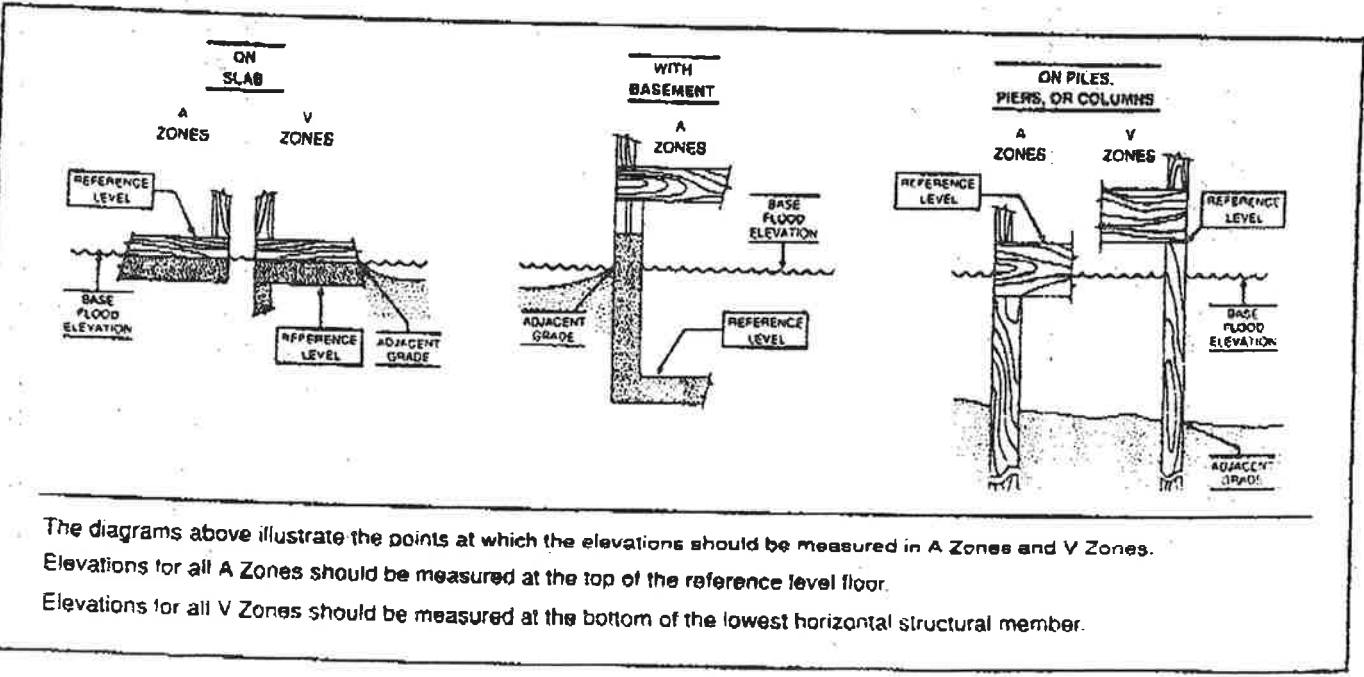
ON SLAB

A ZONES

V ZONES

REFERENCE LEVEL

BASE FLOOD ELEVATION

REFERENCE LEVEL

ADJACENT GRADE

WITH BASEMENT

A ZONES

BASE FLOOD ELEVATION

ADJACENT GRADE

REFERENCE LEVEL

ON PILES, PIERS, OR COLUMNS

A ZONES

V ZONES

REFERENCE LEVEL

REFERENCE LEVEL

BASE FLOOD ELEVATION

ADJACENT GRADE

The diagrams above illustrate the points at which the elevations should be measured in A Zones and V Zones.

Elevations for all A Zones should be measured at the top of the reference level floor.

Elevations for all V Zones should be measured at the bottom of the lowest horizontal structural member.